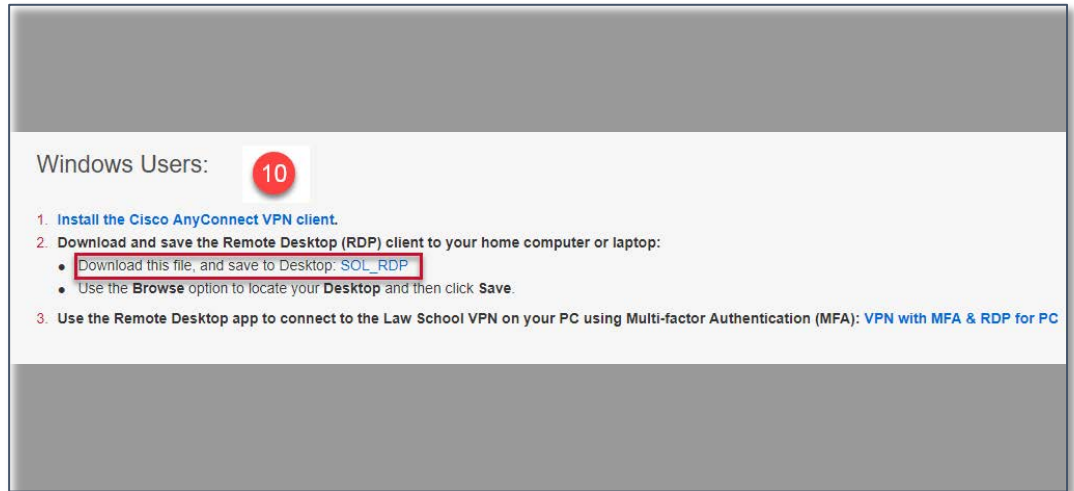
Windows Users:

10

1. Install the Cisco AnyConnect VPN client.
2. Download and save the Remote Desktop (RDP) client to your home computer or laptop:
- Download this file, and save to Desktop: SOL_RDP
- Use the Browse option to locate your Desktop and then click Save.
3. Use the Remote Desktop app to connect to the Law School VPN on your PC using Multi-factor Authentication (MFA): VPN with MFA & RDP for PC